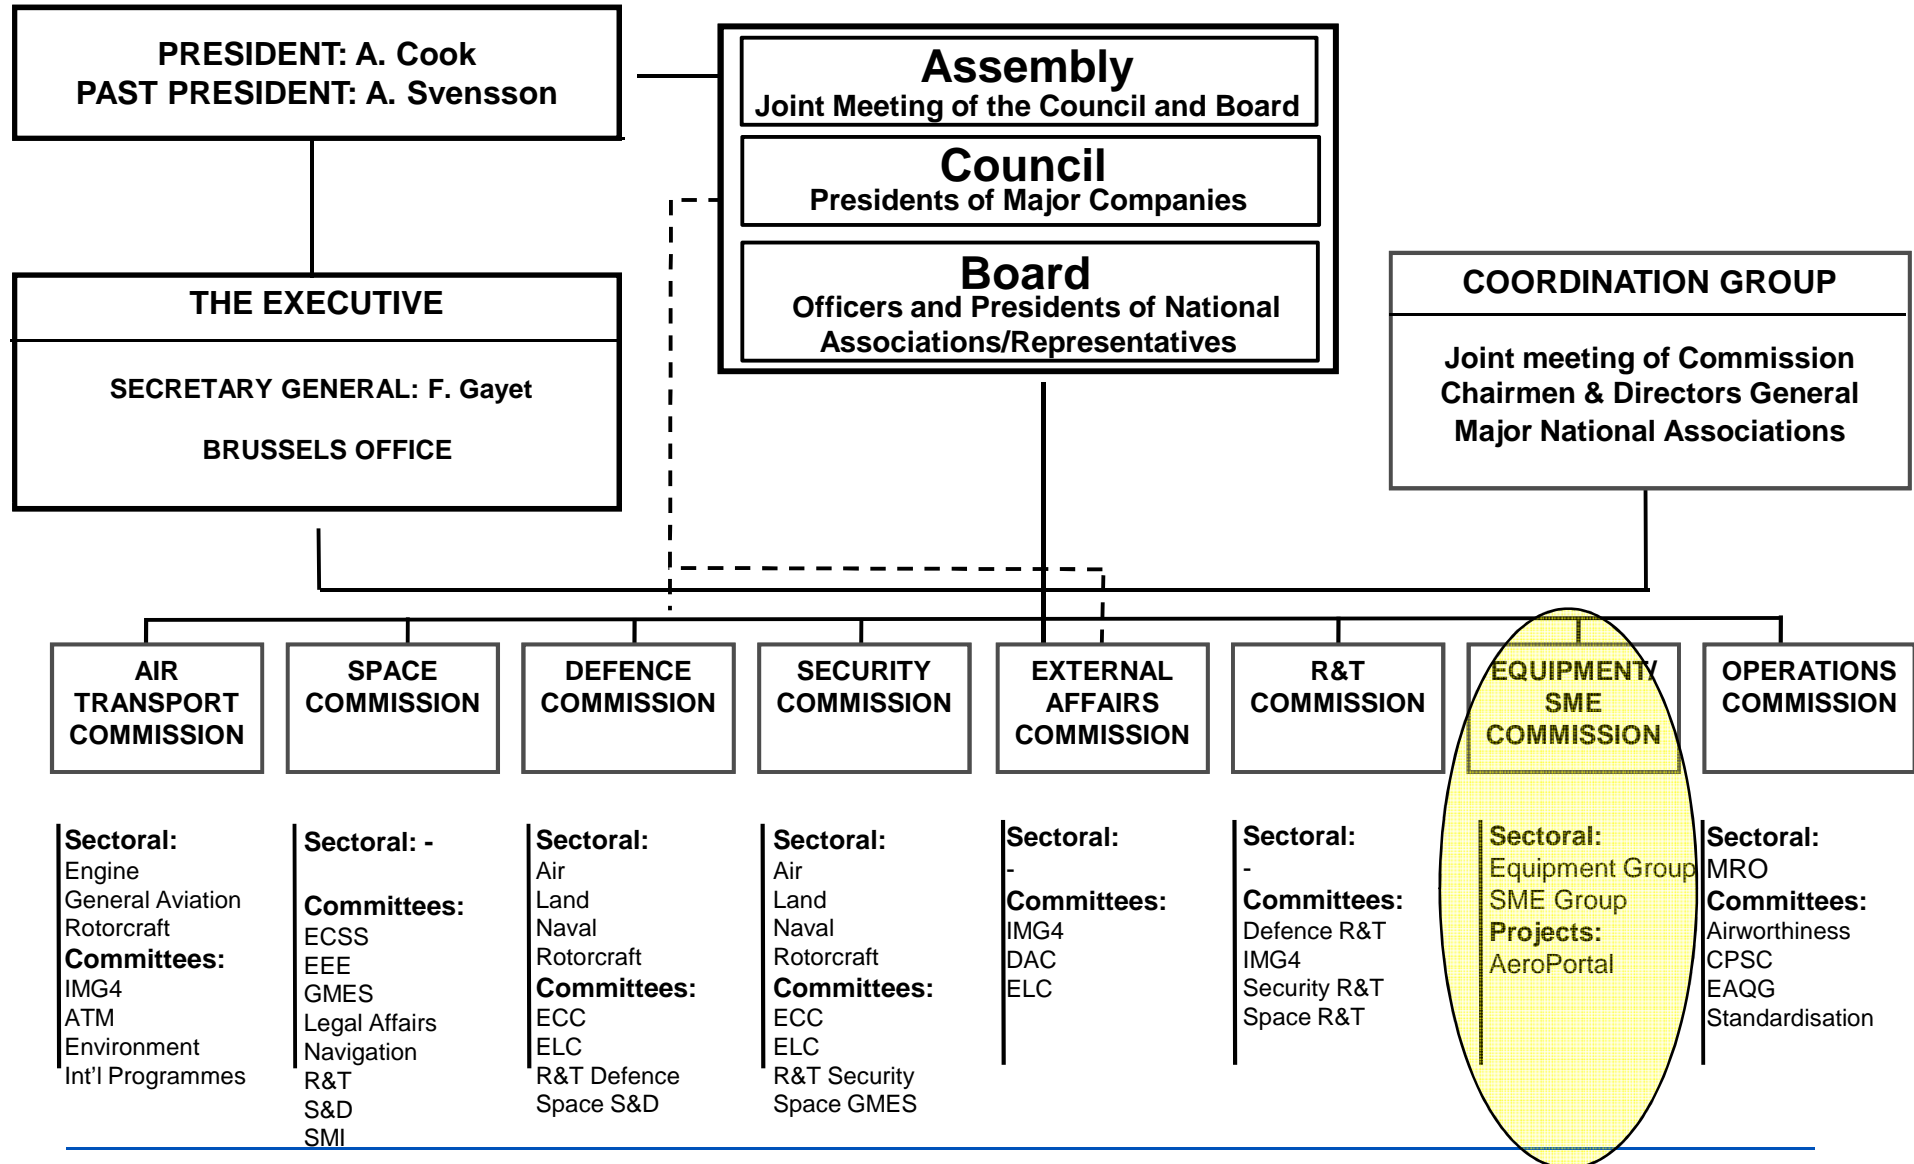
PRESIDENT: A. Cook
PAST PRESIDENT: A. Svensson

Assembly
Joint Meeting of the Council and Board

Council
Presidents of Major Companies

Board
Officers and Presidents of National Associations/Representatives

THE EXECUTIVE

SECRETARY GENERAL: F. Gayet

BRUSSELS OFFICE

COORDINATION GROUP

Joint meeting of Commission Chairmen & Directors General Major National Associations

AIR TRANSPORT COMMISSION

SPACE COMMISSION

DEFENCE COMMISSION

SECURITY COMMISSION

EXTERNAL AFFAIRS COMMISSION

R&T COMMISSION

EQUIPMENT/ SME COMMISSION

OPERATIONS COMMISSION

Sectoral:
Engine
General Aviation
Rotorcraft
Committees:
IMG4
ATM
Environment
Int'l Programmes

Sectoral: -

Committees:
ECSS
EEE
GMES
Legal Affairs
Navigation
R&T
S&D
SMI

Sectoral:
Air
Land
Naval
Rotorcraft
Committees:
ECC
ELC
R&T Defence
Space S&D

Sectoral:
Air
Land
Naval
Rotorcraft
Committees:
ECC
ELC
R&T Security
Space GMES

Sectoral:
-
Committees:
IMG4
DAC
ELC

Sectoral:
-
Committees:
Defence R&T
IMG4
Security R&T
Space R&T

Sectoral:
Equipment Group
SME Group
Projects:
AeroPortal

Sectoral:
MRO
Committees:
Airworthiness
CPSC
EAQG
Standardisation